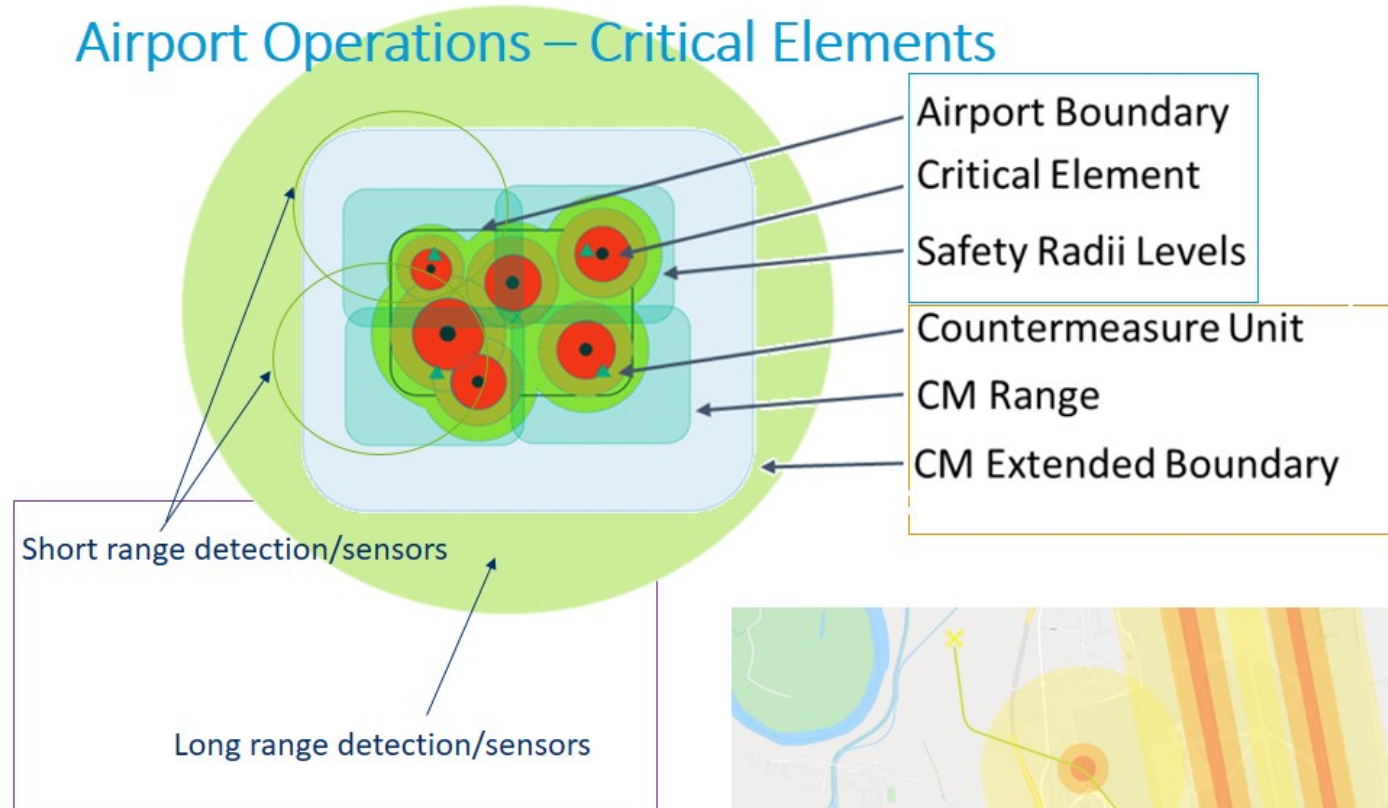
Airport Operations – Critical Elements

Airport Boundary
Critical Element
Safety Radii Levels

Countermeasure Unit
CM Range
CM Extended Boundary

Short range detection/sensors

Long range detection/sensors